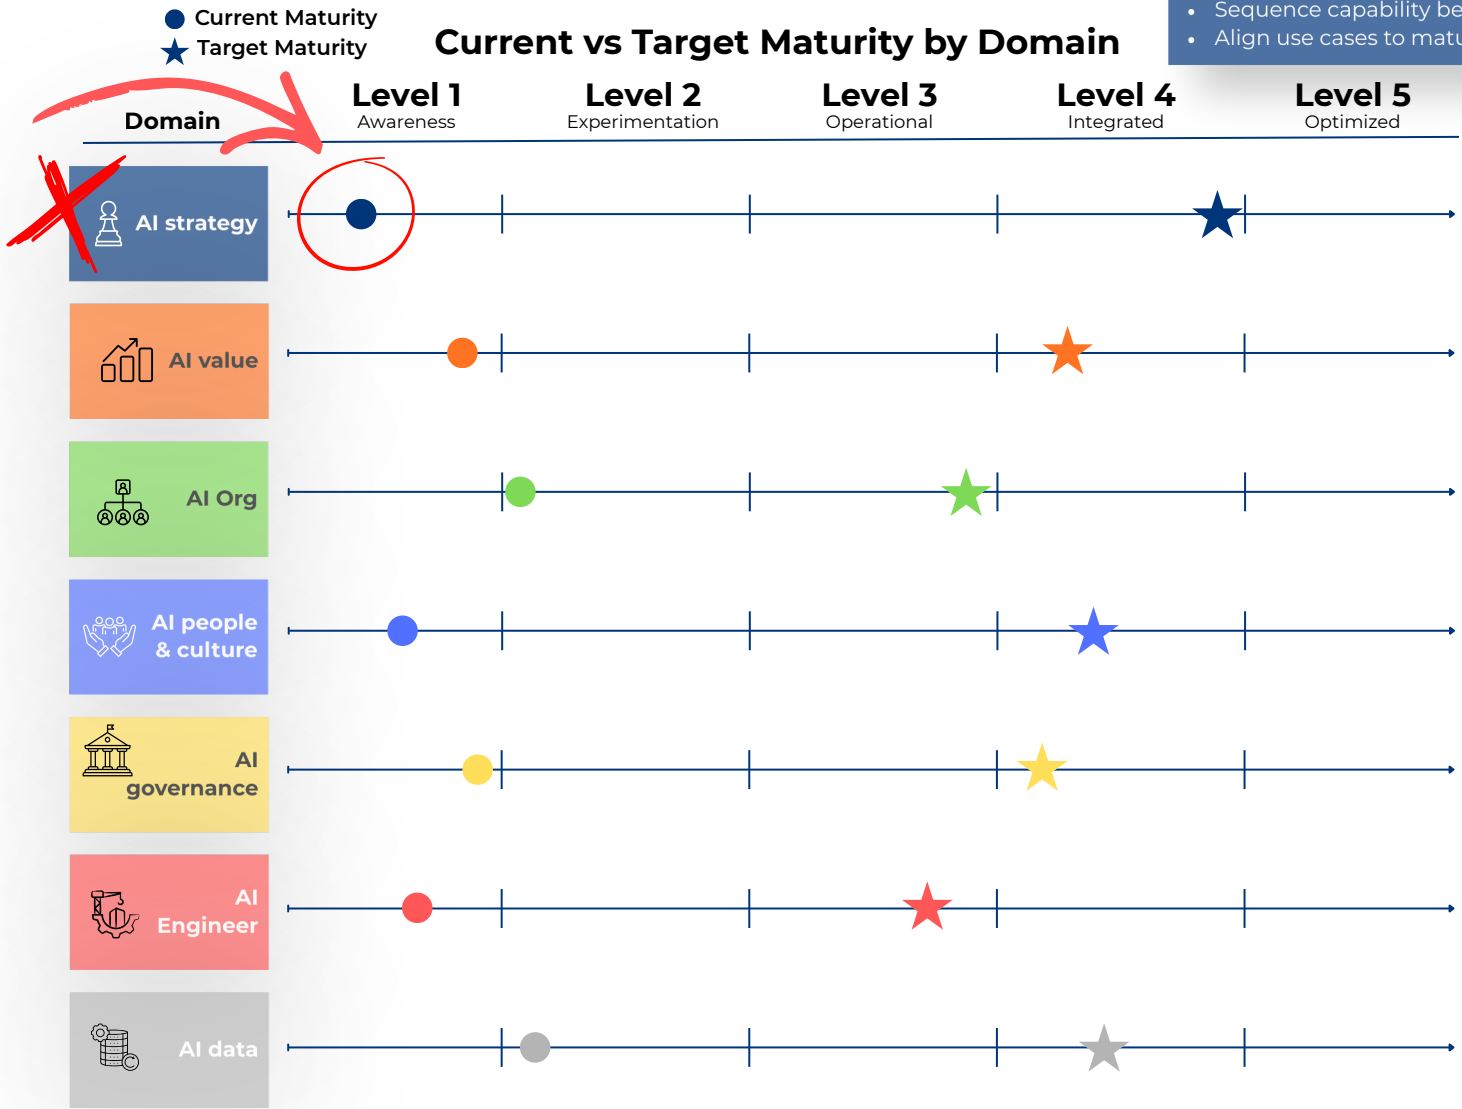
Current Maturity
Target Maturity

Current vs Target Maturity by Domain

• Sequence capability be
• Align use cases to matu

Domain

Level 1
Awareness

Level 2
Experimentation

Level 3
Operational

Level 4
Integrated

Level 5
Optimized

AI strategy

AI value

AI Org

AI people & culture

AI governance

AI Engineer

AI data